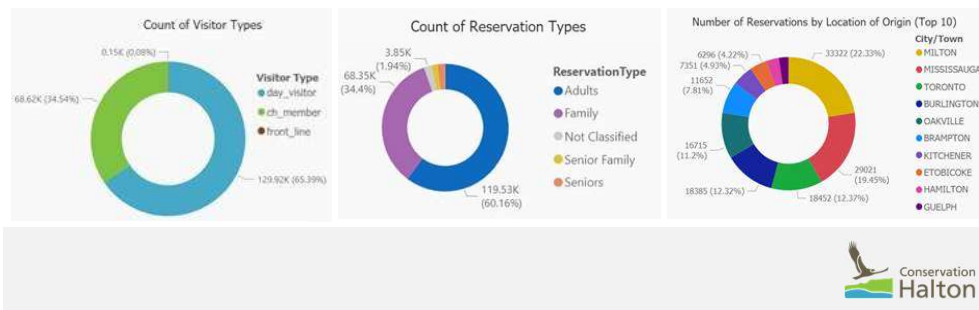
Count of Visitor Types

0.15K (0.08%)

68.62K (34.54%)

129.92K (65.39%)

Visitor Type
day_visitor
ch_member
front_line

Count of Reservation Types

3.85K (1.94%)

68.35K (34.4%)

119.53K (60.16%)

ReservationType
Adults
Family
Not Classified
Senior Family
Seniors

Number of Reservations by Location of Origin (Top 10)

6296 (4.22%)
7351 (4.93%)
11652 (7.81%)
16715 (11.2%)
18385 (12.32%)
18452 (12.37%)
29021 (19.45%)
33322 (22.33%)

City/Town
MILTON
MISSISSAUGA
TORONTO
BURLINGTON
OAKVILLE
BRAMPTON
KITCHENER
ETOBICOKE
HAMILTON
GUELPH

Conservation Halton